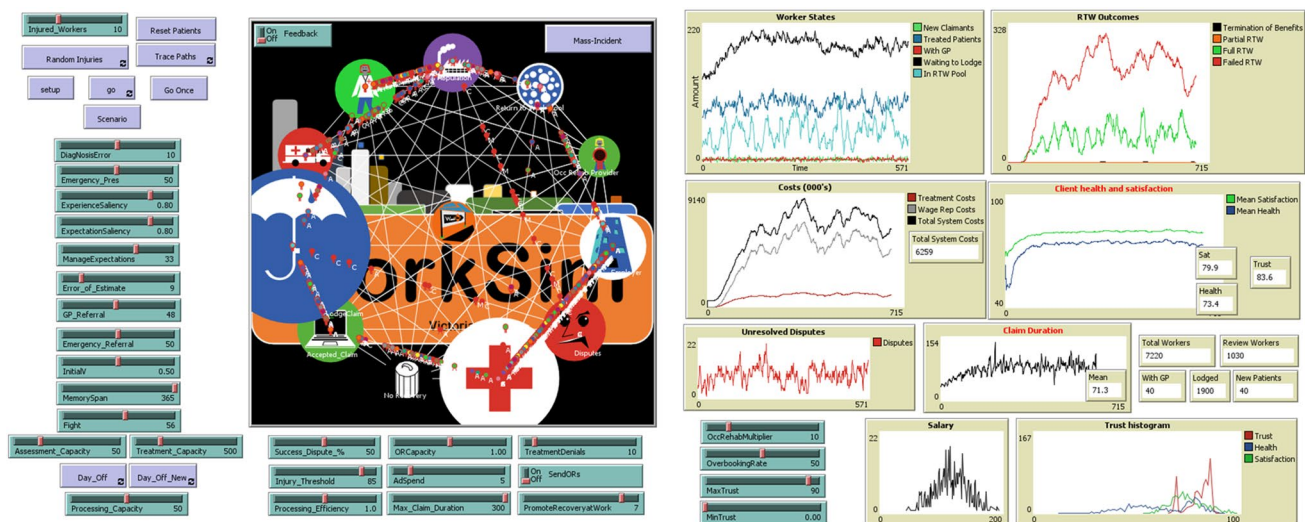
Injured_Workers 10

Reset Patients

Random Injuries

Trace Paths

setup

go

Go Once

Scenario

DiagNosisError 10

Emergency_Pres 50

ExperienceSaliency 0.80

ExpectationSaliency 0.80

ManageExpectations 33

Error_of_Estimate 9

GP_Referral 48

Emergency_Referral 50

InitialV 0.50

MemorySpan 365

Fight 56

Assessment_Capacity 50

Treatment_Capacity 500

Day_Off

Day_Off_New

Processing_Capacity 50

On Off Feedback

Mass-Incident

Reputation

Return_to_Pool

Occ Rehab Provider

WorkSim

Victoria

Employer

Lodge Claim

Accepted_Claim

Disputes

No Recovery

Success_Dispute_% 50

ORCapacity 1.00

TreatmentDenials 10

Injury_Threshold 85

AdSpend 5

On Off SendORs

Processing_Efficiency 1.0

Max_Claim_Duration 300

PromoteRecoveryatWork 7

Worker States

220

Amount

0

0 Time 571

New Claimants

Treated Patients

With GP

Waiting to Lodge

In RTW Pool

RTW Outcomes

328

0

0 715

Termination of Benefits

Partial RTW

Full RTW

Failed RTW

Costs (000's)

9140

0

0 715

Treatment Costs

Wage Rep Costs

Total System Costs

Total System Costs

6259

Client health and satisfaction

100

40

Mean Satisfaction

Mean Health

Sat

79.9

Trust

83.6

Health

73.4

Unresolved Disputes

22

0

0 571

Disputes

Claim Duration

154

0

0 715

Mean

71.3

Total Workers

7220

Review Workers

1030

With GP

40

Lodged

1900

New Patients

40

OccRehabMultiplier 10

OverbookingRate 50

MaxTrust 90

MinTrust 0.00

Salary

22

0

0 200

Trust histogram

167

0

0 100

Trust

Health

Satisfaction